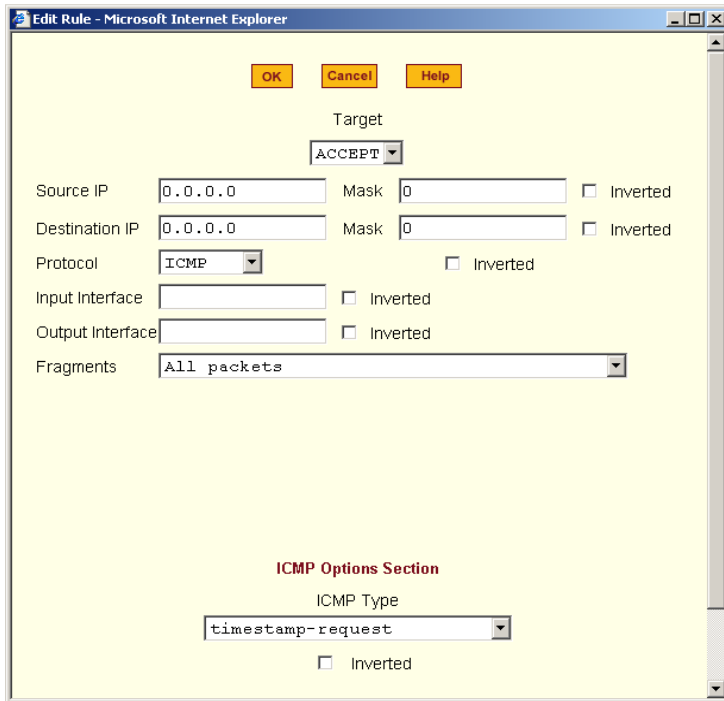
Edit Rule - Microsoft Internet Explorer

OK Cancel Help

Target

ACCEPT

Source IP 0.0.0.0 Mask 0 Inverted

Destination IP 0.0.0.0 Mask 0 Inverted

Protocol ICMP Inverted

Input Interface Inverted

Output Interface Inverted

Fragments All packets

ICMP Options Section

ICMP Type

timestamp-request

Inverted